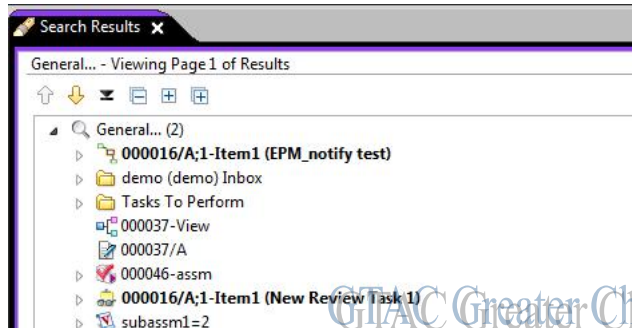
Search Results ✕

General... - Viewing Page 1 of Results

General... (2)

000016/A;1-Item1 (EPM_notify test)

demo (demo) Inbox

Tasks To Perform

000037-View

000037/A

000046-assm

000016/A;1-Item1 (New Review Task 1)

subassm1=2

GTAC Greater Ch